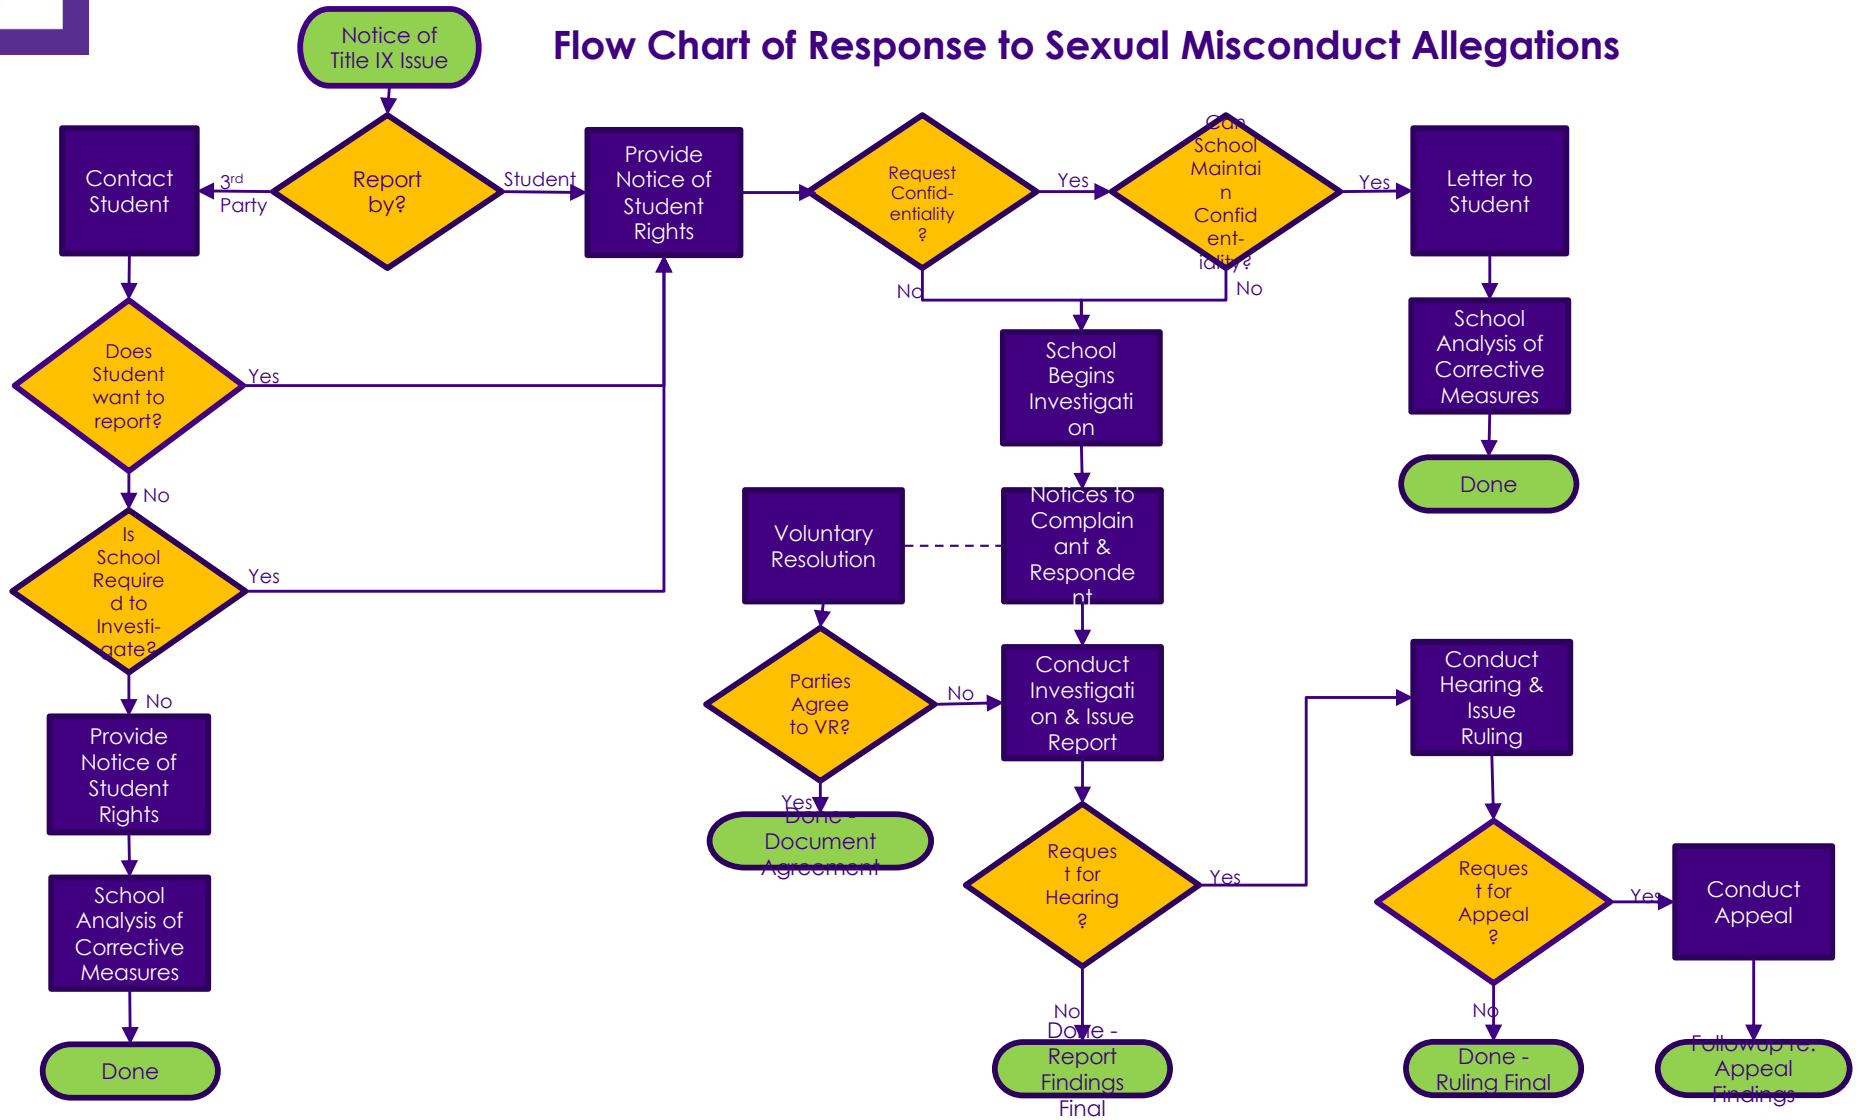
Notice of Title IX Issue

Flow Chart of Response to Sexual Misconduct Allegations

Contact Student

3rd Party

Report by?

Student

Provide Notice of Student Rights

Request Confid-entiality ?

Yes

Can School Maintai n Confid ent-iality?

Yes

Letter to Student

No

No

School Begins Investigati on

School Analysis of Corrective Measures

Done

Does Student want to report?

Yes

No

Is School Require d to Investi-gate?

Yes

No

Provide Notice of Student Rights

School Analysis of Corrective Measures

Done

Voluntary Resolution

Notices to Complain ant & Responde nt

Parties Agree to VR?

No

Conduct Investigati on & Issue Report

Yes

Done - Document Agreement

Reques t for Hearing ?

Yes

Conduct Hearing & Issue Ruling

No

Done - Report Findings Final

Reques t for Appeal ?

Yes

Conduct Appeal

No

Done - Ruling Final

Followup re: Appeal Findings